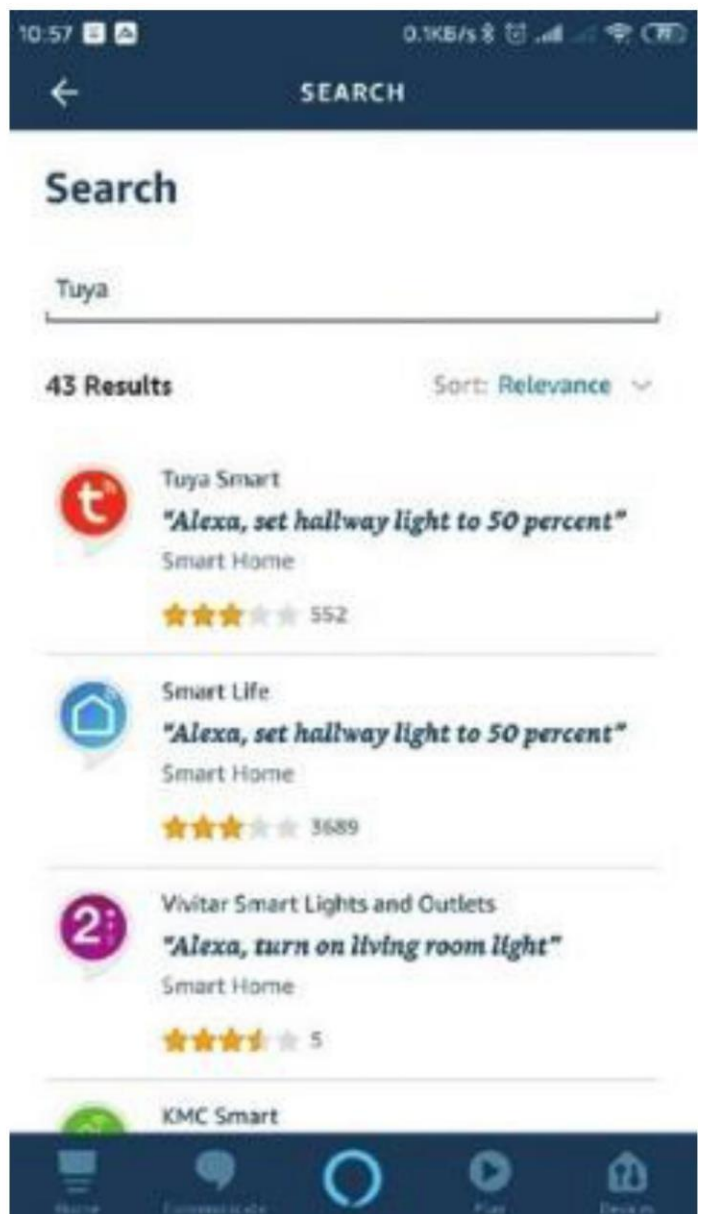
10:57

0.1KB/s

SEARCH

Search

Tuya

43 Results

Sort: Relevance

Tuya Smart
"Alexa, set hallway light to 50 percent"
Smart Home
552

Smart Life
"Alexa, set hallway light to 50 percent"
Smart Home
3689

Vivitar Smart Lights and Outlets
"Alexa, turn on living room light"
Smart Home
5

KMC Smart

Home Communicate Play Devices